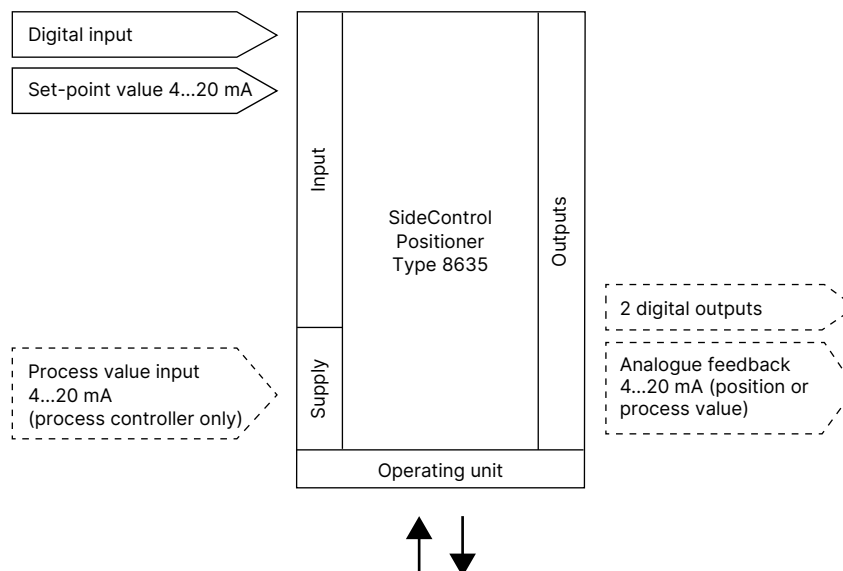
Digital input

Set-point value 4...20 mA

Input

SideControl Positioner Type 8635

Outputs

2 digital outputs

Analogue feedback 4...20 mA (position or process value)

Process value input 4...20 mA (process controller only)

Supply

Operating unit